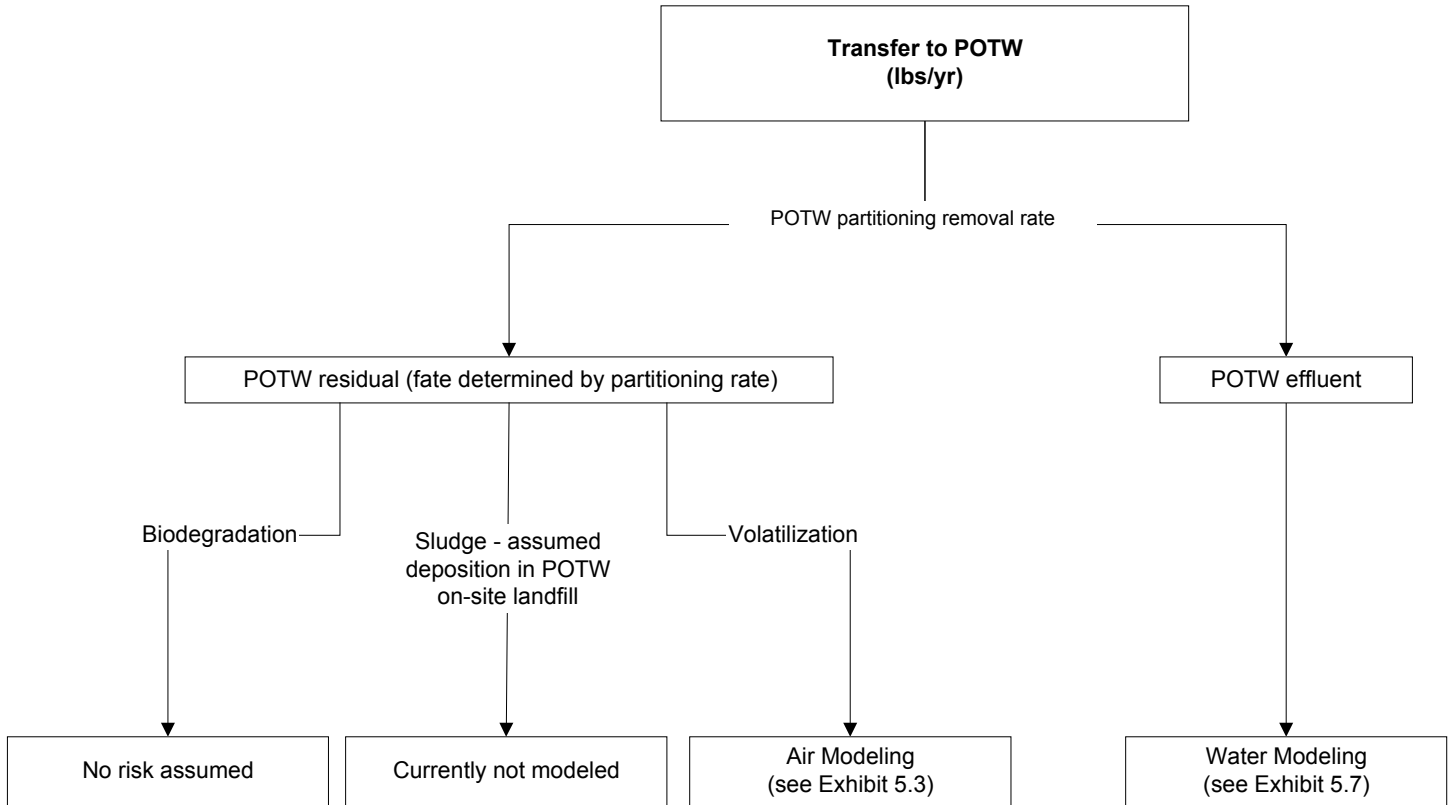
**Transfer to POTW (lbs/yr)**

POTW partitioning removal rate

POTW residual (fate determined by partitioning rate)

POTW effluent

Biodegradation

Sludge - assumed deposition in POTW on-site landfill

Volatilization

No risk assumed

Currently not modeled

Air Modeling (see Exhibit 5.3)

Water Modeling (see Exhibit 5.7)